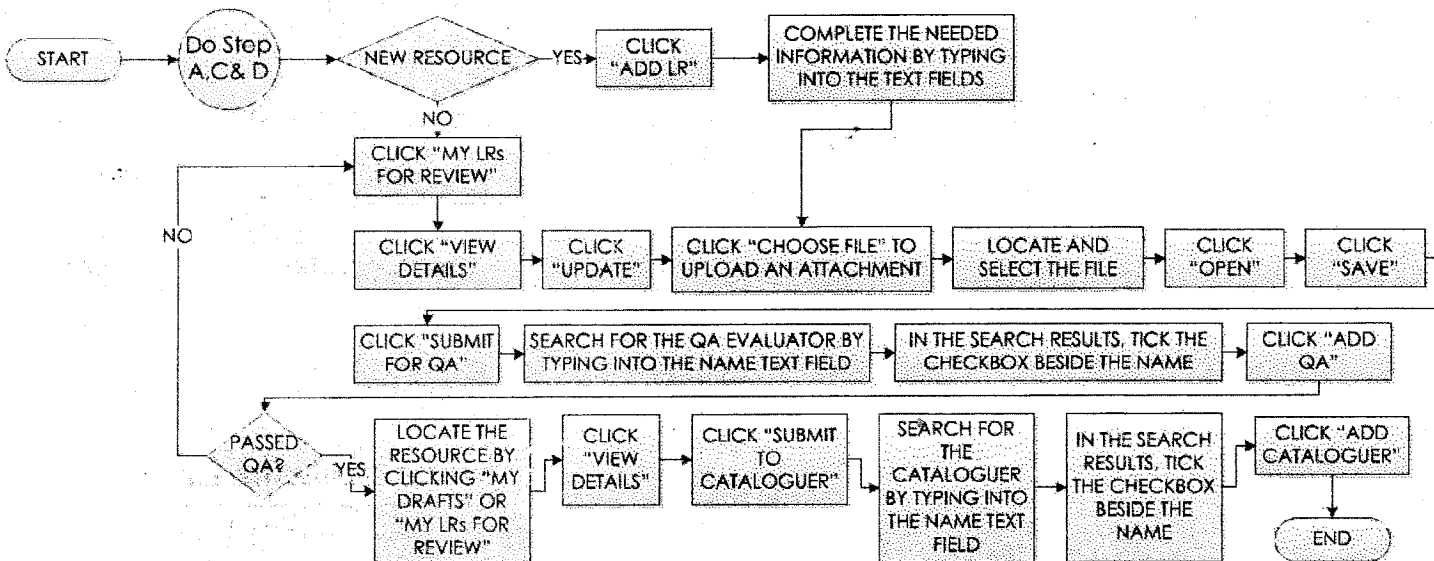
START

Do Step A,C& D

NEW RESOURCE

YES

CLICK "ADD LR"

COMPLETE THE NEEDED INFORMATION BY TYPING INTO THE TEXT FIELDS

NO

CLICK "MY LRs FOR REVIEW"

NO

CLICK "VIEW DETAILS"

CLICK "UPDATE"

CLICK "CHOOSE FILE" TO UPLOAD AN ATTACHMENT

LOCATE AND SELECT THE FILE

CLICK "OPEN"

CLICK "SAVE"

CLICK "SUBMIT FOR QA"

SEARCH FOR THE QA EVALUATOR BY TYPING INTO THE NAME TEXT FIELD

IN THE SEARCH RESULTS, TICK THE CHECKBOX BESIDE THE NAME

CLICK "ADD QA"

PASSED QA?

YES

LOCATE THE RESOURCE BY CLICKING "MY DRAFTS" OR "MY LRs FOR REVIEW"

CLICK "VIEW DETAILS"

CLICK "SUBMIT TO CATALOGUER"

SEARCH FOR THE CATALOGUER BY TYPING INTO THE NAME TEXT FIELD

IN THE SEARCH RESULTS, TICK THE CHECKBOX BESIDE THE NAME

CLICK "ADD CATALOGUER"

END